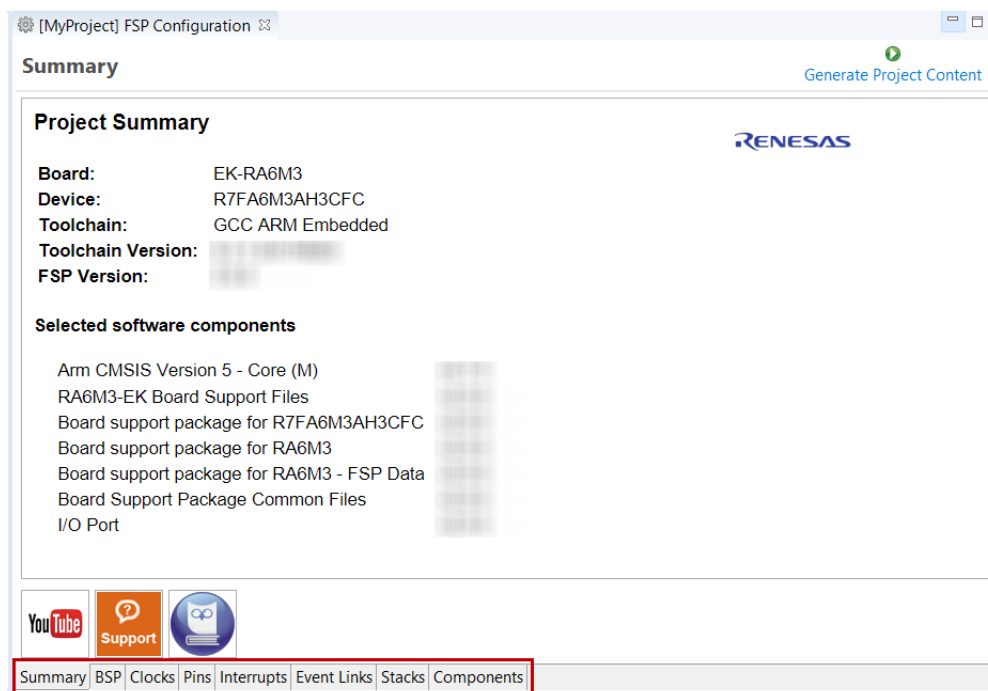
[MyProject] FSP Configuration

Summary

Generate Project Content

Project Summary

RENESAS

Board: EK-RA6M3
Device: R7FA6M3AH3CFC
Toolchain: GCC ARM Embedded
Toolchain Version: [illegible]
FSP Version: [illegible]

Selected software components

Arm CMSIS Version 5 - Core (M) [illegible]
RA6M3-EK Board Support Files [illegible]
Board support package for R7FA6M3AH3CFC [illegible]
Board support package for RA6M3 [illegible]
Board support package for RA6M3 - FSP Data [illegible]
Board Support Package Common Files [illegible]
I/O Port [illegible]

YouTube
Support

Summary | BSP | Clocks | Pins | Interrupts | Event Links | Stacks | Components